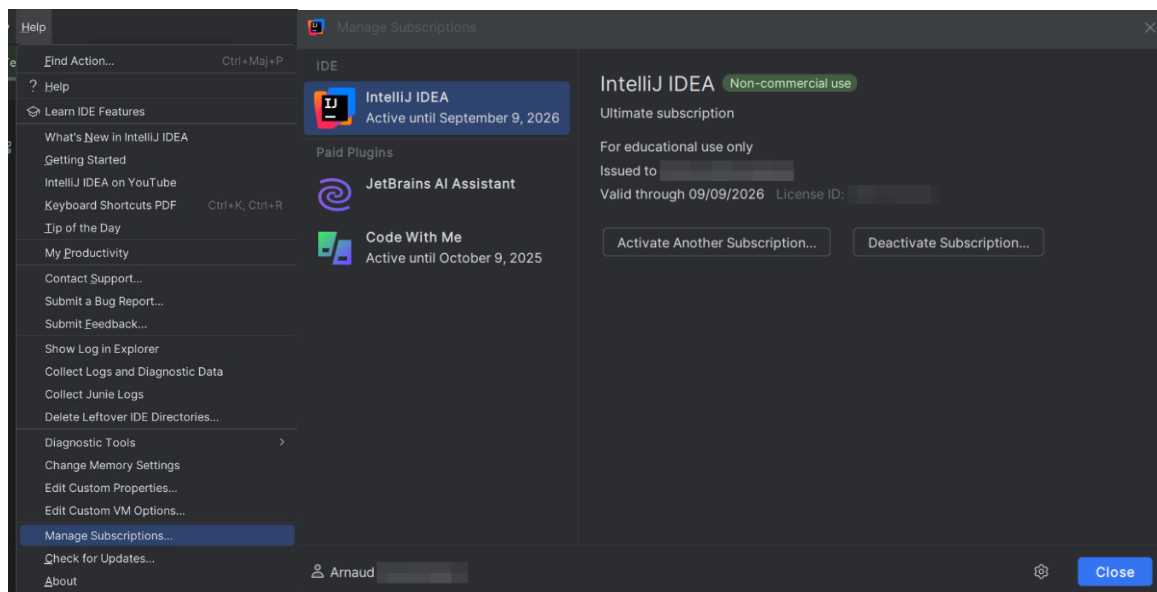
Help

Find Action... Ctrl+Maj+P
? Help
Learn IDE Features
What's New in IntelliJ IDEA
Getting Started
IntelliJ IDEA on YouTube
Keyboard Shortcuts PDF Ctrl+K, Ctrl+R
Tip of the Day
My Productivity
Contact Support...
Submit a Bug Report...
Submit Feedback...
Show Log in Explorer
Collect Logs and Diagnostic Data
Collect Junie Logs
Delete Leftover IDE Directories...
Diagnostic Tools
Change Memory Settings
Edit Custom Properties...
Edit Custom VM Options...
Manage Subscriptions...
Check for Updates...
About

Manage Subscriptions

IDE
IntelliJ IDEA
Active until September 9, 2026
Paid Plugins
JetBrains AI Assistant
Code With Me
Active until October 9, 2025

IntelliJ IDEA Non-commercial use
Ultimate subscription
For educational use only
Issued to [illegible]
Valid through 09/09/2026 License ID: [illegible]
Activate Another Subscription...
Deactivate Subscription...

Arnaud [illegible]
Close